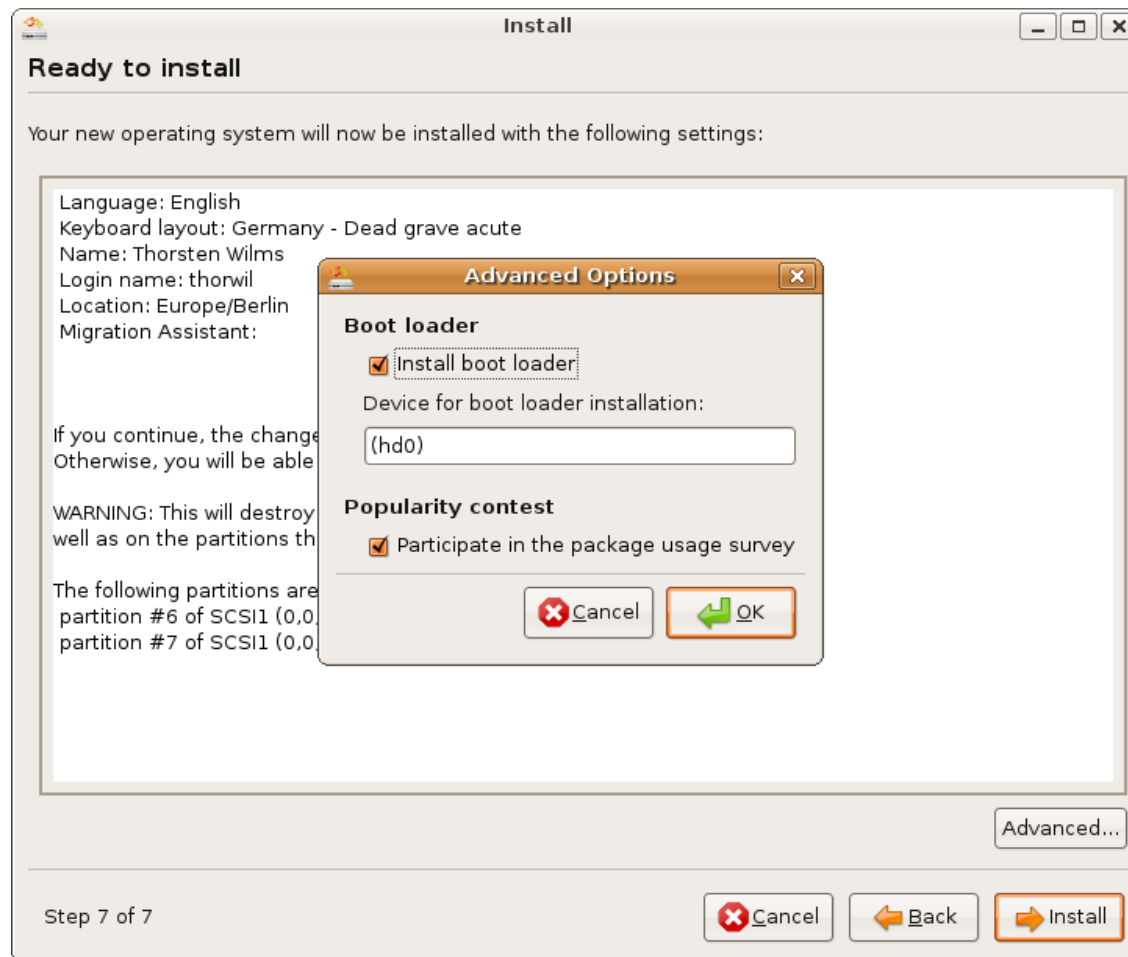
Install

Ready to install

Your new operating system will now be installed with the following settings:

Language: English
Keyboard layout: Germany - Dead grave acute
Name: Thorsten Wilms
Login name: thorwil
Location: Europe/Berlin
Migration Assistant:

If you continue, the change
Otherwise, you will be able

WARNING: This will destroy
well as on the partitions th

The following partitions are
partition #6 of SCSI1 (0,0,
partition #7 of SCSI1 (0,0,

Advanced Options

Boot loader

Install boot loader

Device for boot loader installation:

(hd0)

Popularity contest

Participate in the package usage survey

Cancel

OK

Advanced...

Step 7 of 7

Cancel

Back

Install